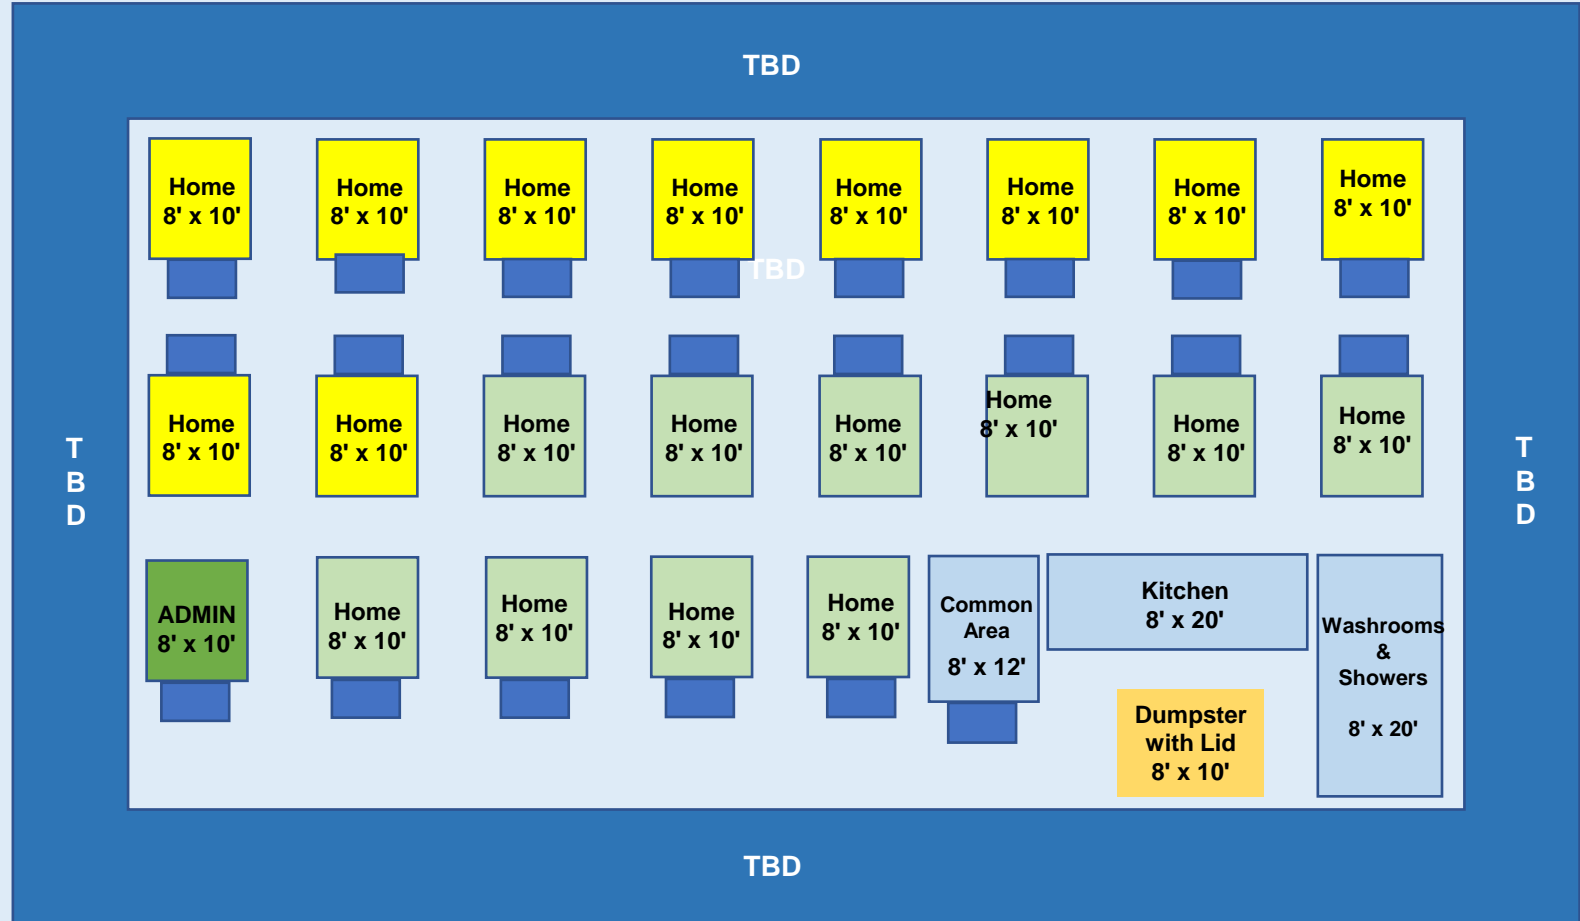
TBD

Home 8' x 10'

Home 8' x 10'

Home 8' x 10'

Home 8' x 10'

Home 8' x 10'

Home 8' x 10'

Home 8' x 10'

Home 8' x 10'

TBD

T B D

Home 8' x 10'

Home 8' x 10'

Home 8' x 10'

Home 8' x 10'

Home 8' x 10'

Home 8' x 10'

Home 8' x 10'

Home 8' x 10'

T B D

ADMIN 8' x 10'

Home 8' x 10'

Home 8' x 10'

Home 8' x 10'

Home 8' x 10'

Common Area 8' x 12'

Kitchen 8' x 20'

Washrooms & Showers 8' x 20'

Dumpster with Lid 8' x 10'

TBD